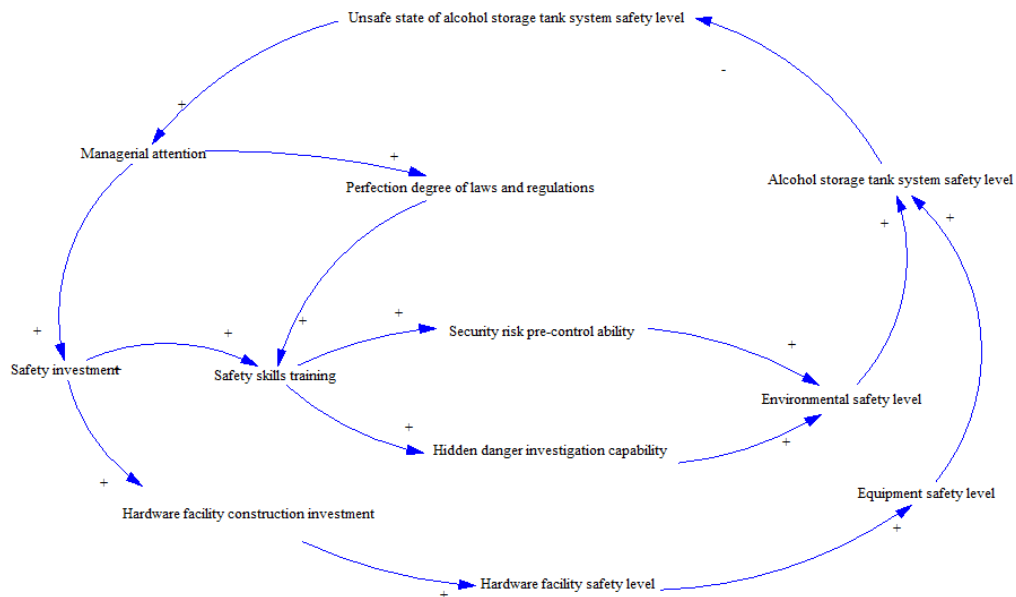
Unsafe state of alcohol storage tank system safety level

-

+

Managerial attention

+

Perfection degree of laws and regulations

Alcohol storage tank system safety level

+

+

+

+

+

Security risk pre-control ability

+

Safety investment

Safety skills training

+

Environmental safety level

+

Hidden danger investigation capability

+

+

Equipment safety level

Hardware facility construction investment

+

Hardware facility safety level

+